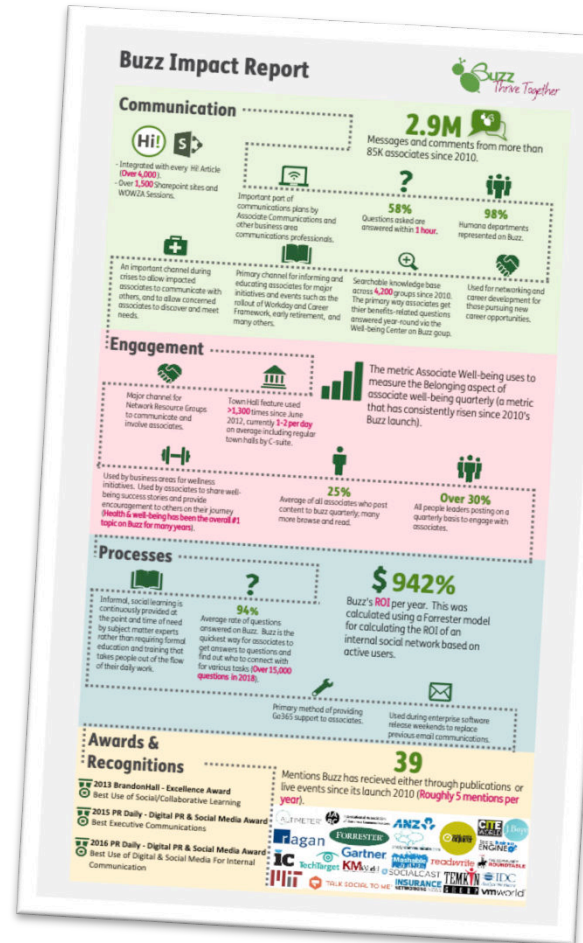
Buzz Impact Report

Buzz Thrive Together

Communication

Hi!

- Integrated with every Hi! Article (Over 4,000).
- Over 1,500 Sharepoint sites and WOW2A Sessions.

Important part of communications plans by Associate Communications and other business area communications professionals.

2.9M

Messages and comments from more than 85K associates since 2010.

?

58%

Questions asked are answered within 1 hour.

98%

Humana departments represented on Buzz.

An important channel during crises to allow impacted associates to communicate with others, and to allow concerned associates to discover and meet needs.

Primary channel for informing and educating associates for major initiatives and events such as the rollout of Workday and Career Framework, early retirement, and many others.

Searchable knowledge base across 4,200 groups since 2010. The primary way associates get their benefits-related questions answered year-round via the Well-being Center on Buzz group.

Used for networking and career development for those pursuing new career opportunities.

Engagement

Major channel for Network Resource Groups to communicate and involve associates.

Town Hall feature used >1,300 times since June 2012, currently 1-2 per day on average including regular town halls by C-suite.

The metric Associate Well-being uses to measure the Belonging aspect of associate well-being quarterly (a metric that has consistently risen since 2010's Buzz launch).

Used by business areas for wellness initiatives. Used by associates to share well-being success stories and provide encouragement to others on their journey (Health & well-being has been the overall #1 topic on Buzz for many years).

25%

Average of all associates who post content to buzz quarterly, many more browse and read.

Over 30%

All people leaders posting on a quarterly basis to engage with associates.

Processes

Informal, social learning is continuously provided at the point and time of need by subject matter experts rather than requiring formal education and training that takes people out of the flow of their daily work.

?

94%

Average rate of questions answered on Buzz. Buzz is the quickest way for associates to get answers to questions and find out who to connect with for various tasks (Over 15,000 questions in 2018).

$ 942%

Buzz's ROI per year. This was calculated using a Forrester model for calculating the ROI of an internal social network based on active users.

Primary method of providing Go365 support to associates.

Used during enterprise software release weekends to replace previous email communications.

Awards & Recognitions

2013 BrandonHall - Excellence Award
Best Use of Social/Collaborative Learning

2015 PR Daily - Digital PR & Social Media Award
Best Executive Communications

2016 PR Daily - Digital PR & Social Media Award
Best Use of Digital & Social Media For Internal Communication

39

Mentions Buzz has recieved either through publications or live events since its launch 2010 (Roughly 5 mentions per year).

ALTIMETER ANZ ragan FORRESTER Gartner TechTarget KM TALK SOCIAL TO ME SOCIALCAST INSURANCE NETWORKING NEWS readwrite TEMKIN GROUP IDC vmworld ENGINE